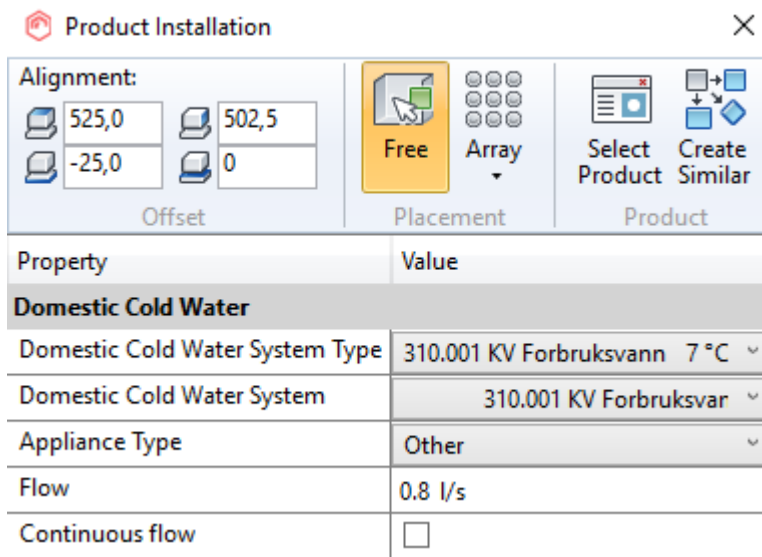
Product Installation

Alignment:
525,0
502,5
-25,0
0
Offset

Free
Array
Placement

Select Product
Create Similar
Product

| Property | Value |
|---|---|
| **Domestic Cold Water** | |
| Domestic Cold Water System Type | 310.001 KV Forbruksvann 7 °C |
| Domestic Cold Water System | 310.001 KV Forbruksvar |
| Appliance Type | Other |
| Flow | 0.8 l/s |
| Continuous flow | |